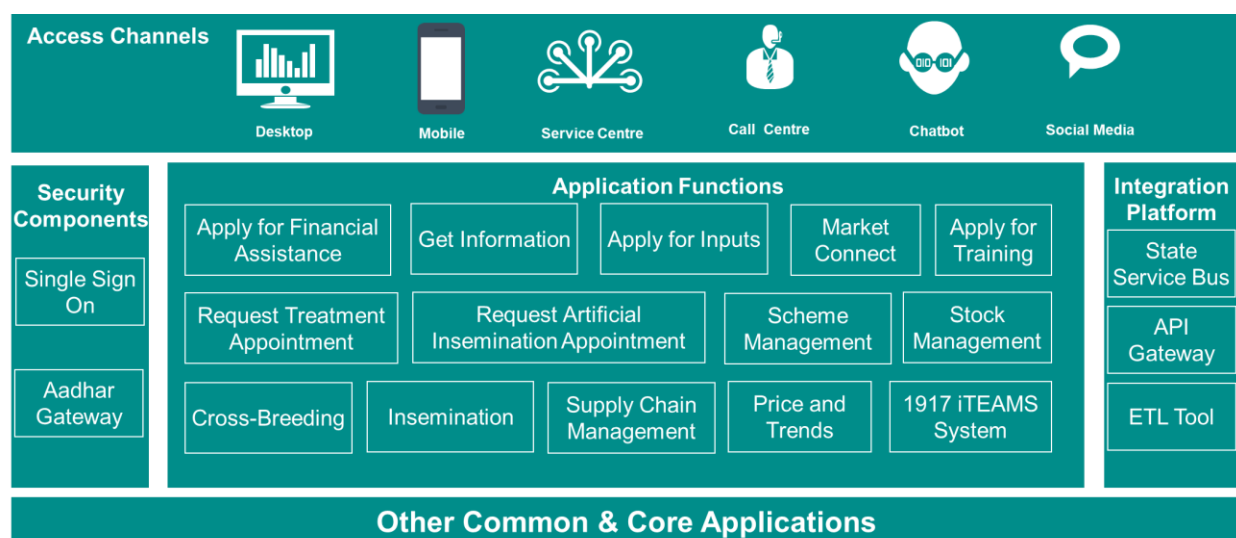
Access Channels

Desktop

Mobile

Service Centre

Call Centre

Chatbot

Social Media

Security Components

Single Sign On

Aadhar Gateway

Application Functions

Apply for Financial Assistance

Get Information

Apply for Inputs

Market Connect

Apply for Training

Request Treatment Appointment

Request Artificial Insemination Appointment

Scheme Management

Stock Management

Cross-Breeding

Insemination

Supply Chain Management

Price and Trends

1917 iTEAMS System

Integration Platform

State Service Bus

API Gateway

ETL Tool

Other Common & Core Applications